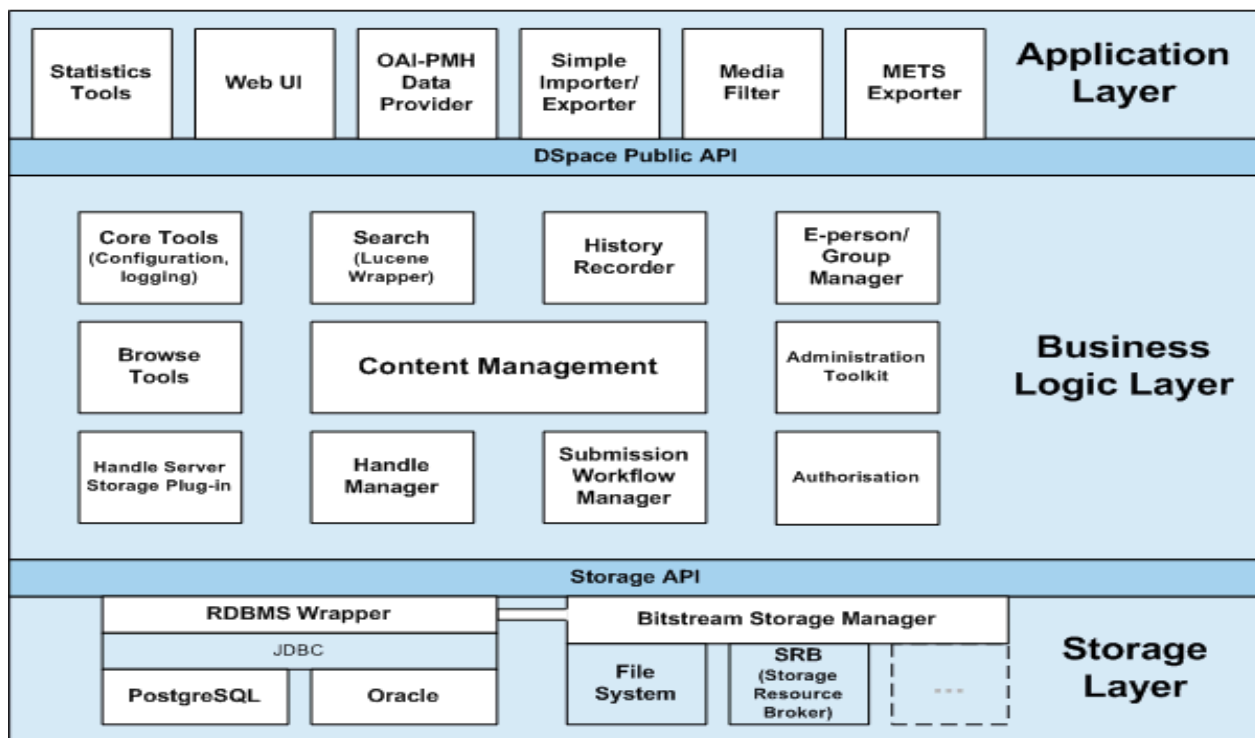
Statistics Tools

Web UI

OAI-PMH Data Provider

Simple Importer/ Exporter

Media Filter

METS Exporter

Application Layer

DSpace Public API

Core Tools (Configuration, logging)

Search (Lucene Wrapper)

History Recorder

E-person/ Group Manager

Browse Tools

Content Management

Administration Toolkit

Handle Server Storage Plug-in

Handle Manager

Submission Workflow Manager

Authorisation

Business Logic Layer

Storage API

RDBMS Wrapper

JDBC

PostgreSQL

Oracle

Bitstream Storage Manager

File System

SRB (Storage Resource Broker)

...

Storage Layer